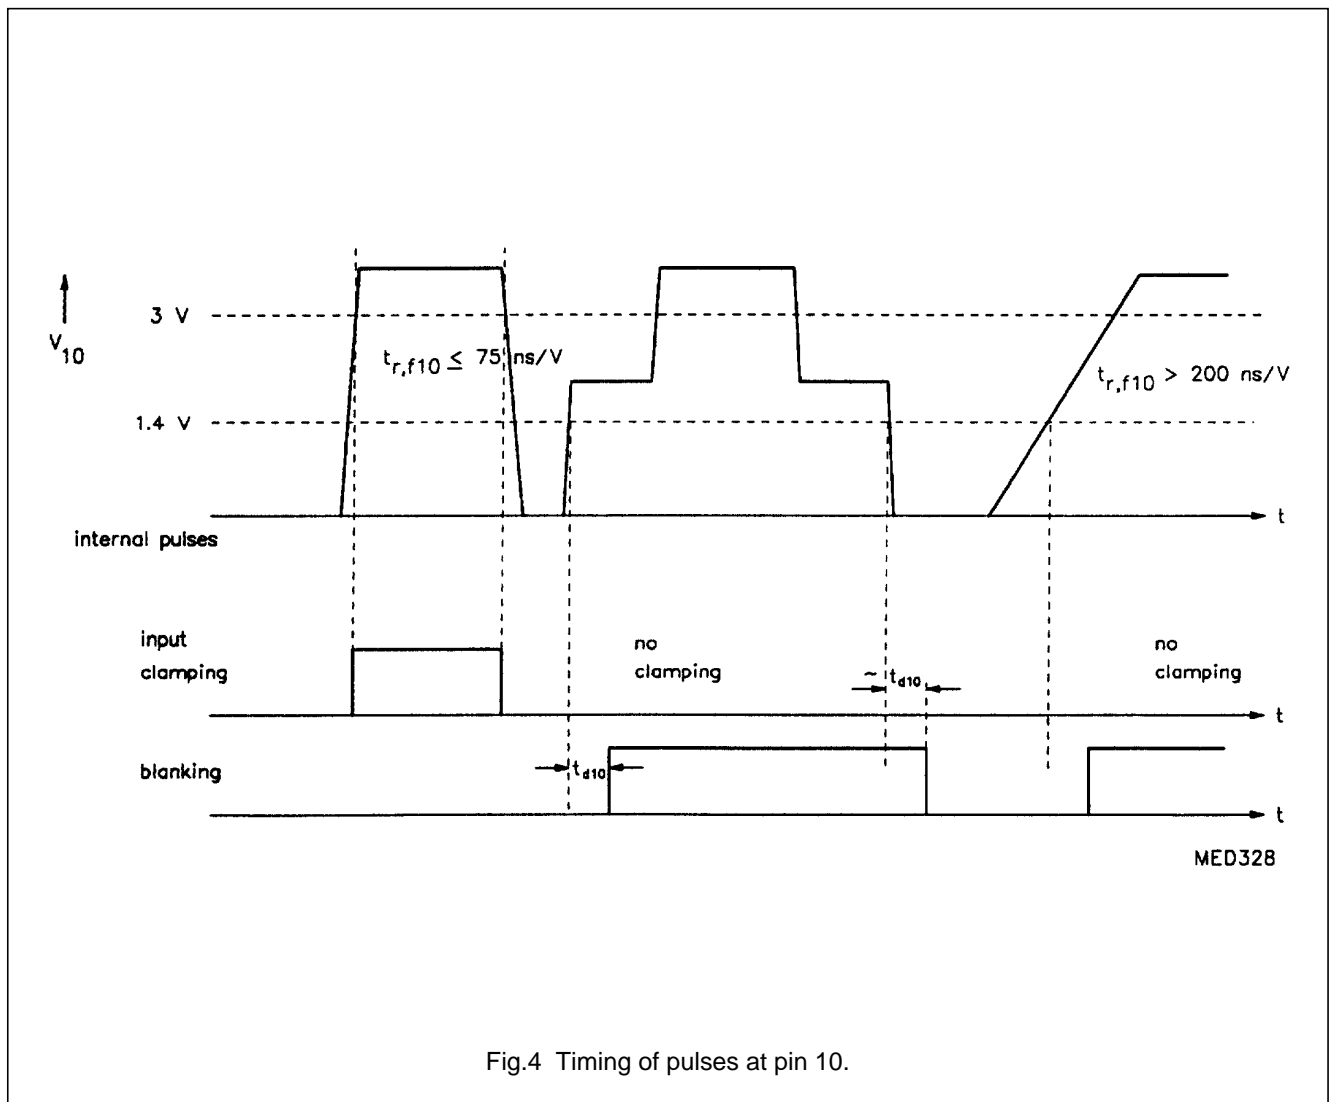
$V_{10}$

3 V

1.4 V

$t_{r,f10} \leq 75$ ns/V

$t_{r,f10} > 200$ ns/V

t

internal pulses

input clamping

no clamping

$\sim t_{d10}$

no clamping

t

blanking

$t_{d10}$

t

MED328

Fig.4 Timing of pulses at pin 10.